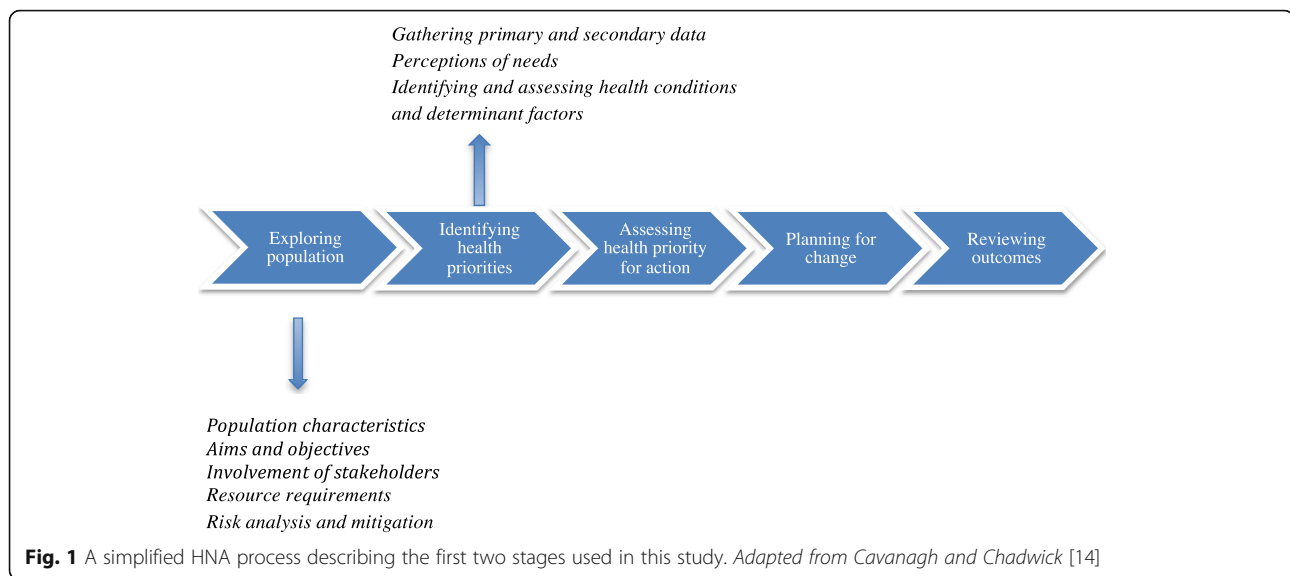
Gathering primary and secondary data
Perceptions of needs
Identifying and assessing health conditions and determinant factors

Exploring population

Identifying health priorities

Assessing health priority for action

Planning for change

Reviewing outcomes

Population characteristics
Aims and objectives
Involvement of stakeholders
Resource requirements
Risk analysis and mitigation

Fig. 1 A simplified HNA process describing the first two stages used in this study. Adapted from Cavanagh and Chadwick [14]